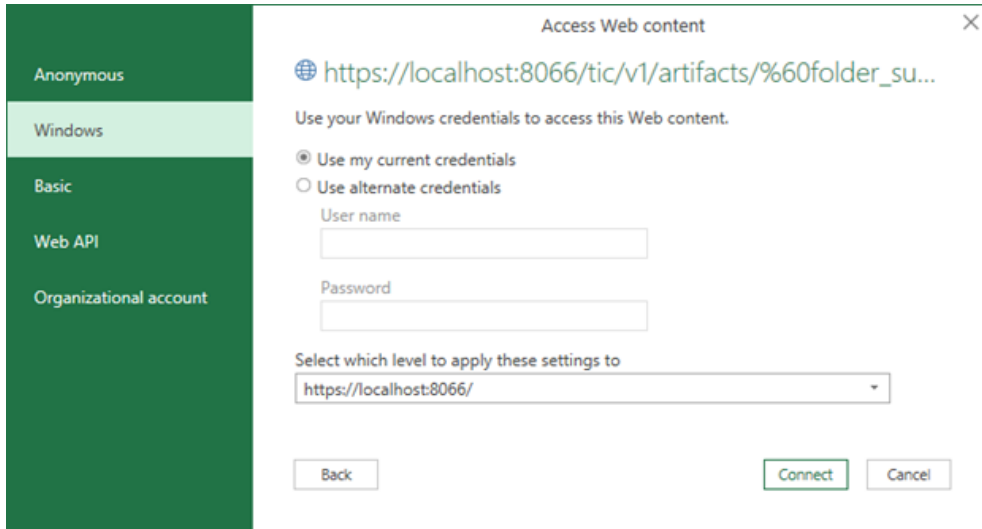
Access Web content

Anonymous

Windows

Basic

Web API

Organizational account

https://localhost:8066/tic/v1/artifacts/%60folder_su...

Use your Windows credentials to access this Web content.

Use my current credentials

Use alternate credentials

User name

Password

Select which level to apply these settings to

https://localhost:8066/

Back

Connect

Cancel